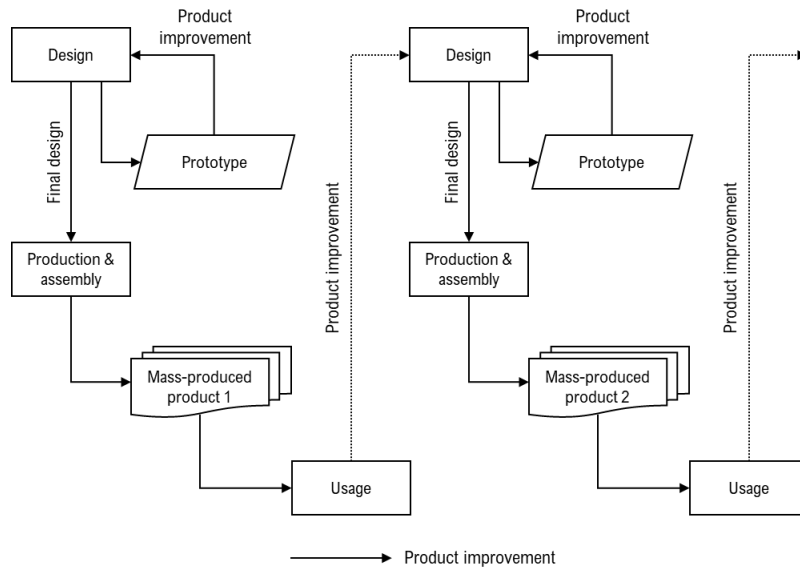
Product improvement

Design

Final design

Prototype

Production & assembly

Mass-produced product 1

Usage

Product improvement

Product improvement

Design

Final design

Prototype

Production & assembly

Mass-produced product 2

Usage

Product improvement

Product improvement